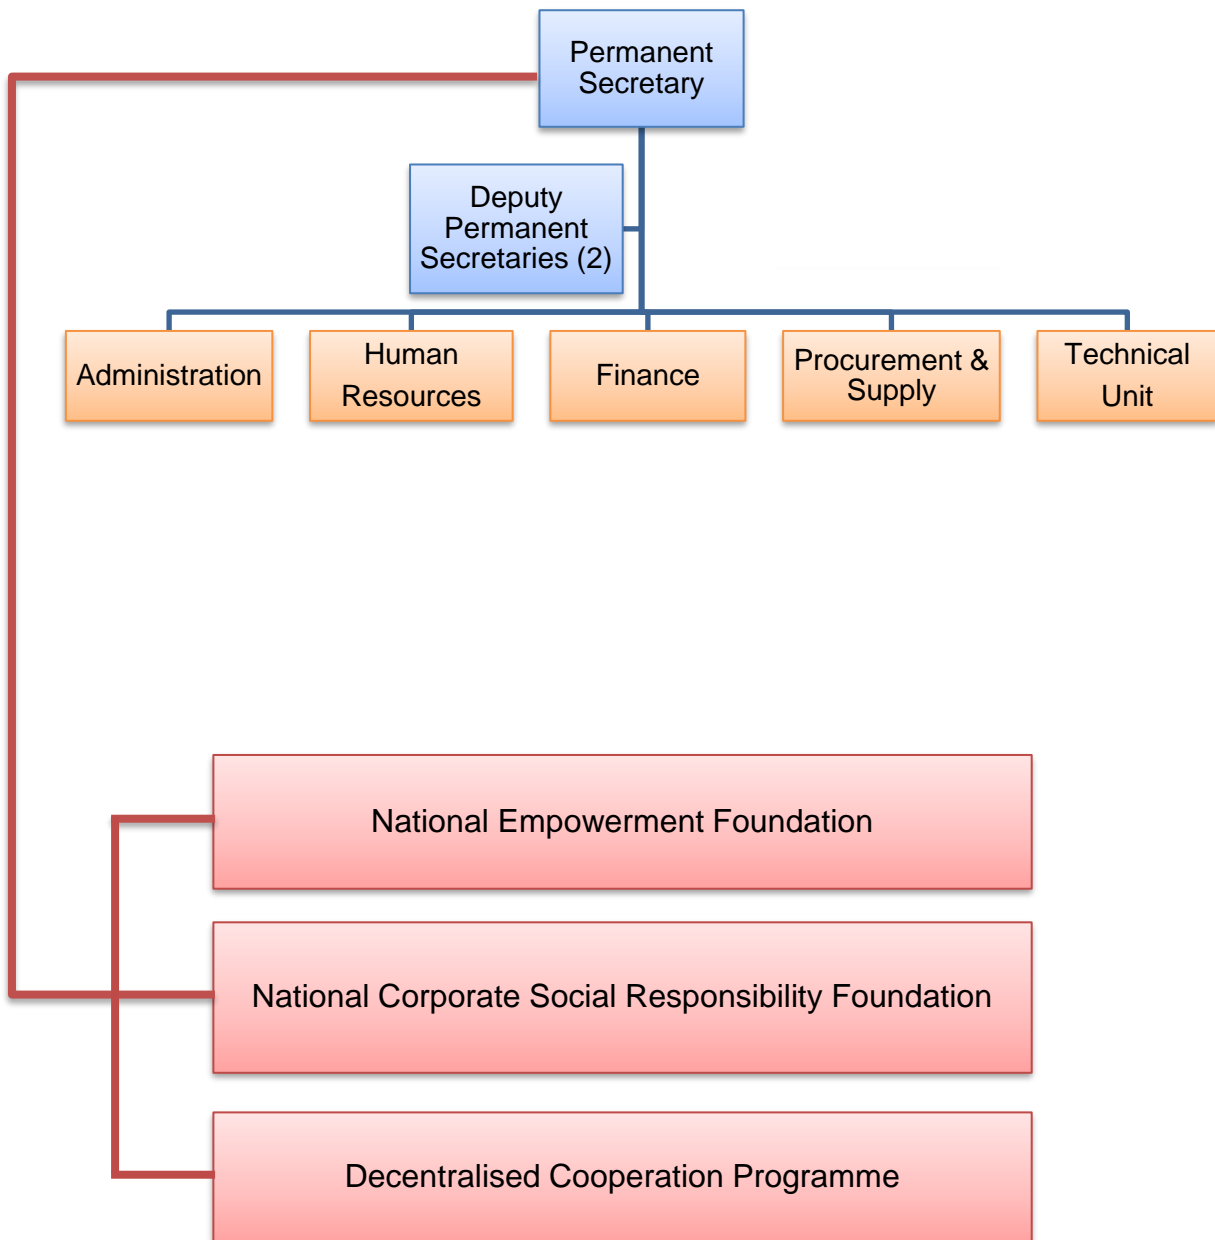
Permanent Secretary

Deputy Permanent Secretaries (2)

Administration

Human Resources

Finance

Procurement & Supply

Technical Unit

National Empowerment Foundation

National Corporate Social Responsibility Foundation

Decentralised Cooperation Programme